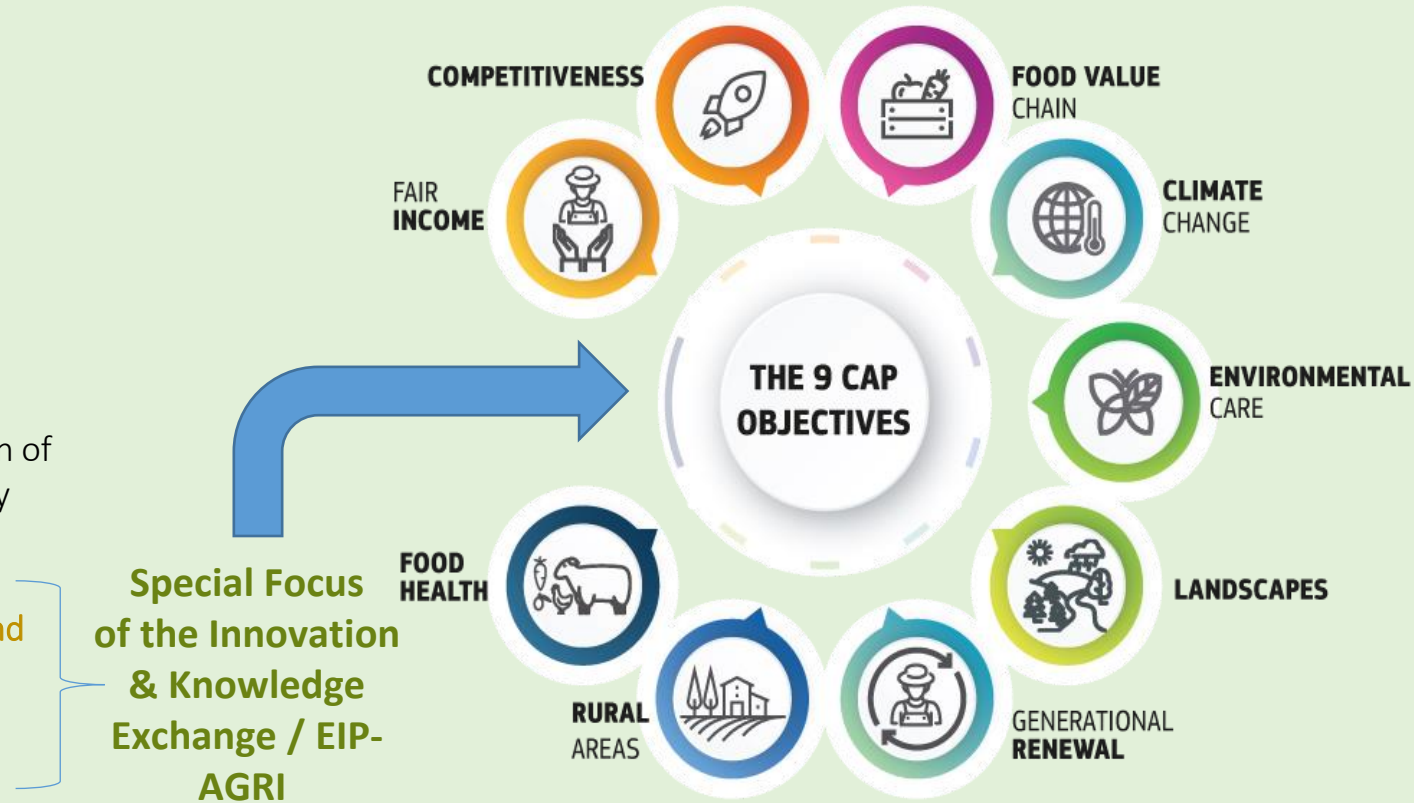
n of
y

nd

Special Focus of the Innovation & Knowledge Exchange / EIP-AGRI

COMPETITIVENESS

FOOD VALUE CHAIN

FAIR INCOME

CLIMATE CHANGE

THE 9 CAP OBJECTIVES

ENVIRONMENTAL CARE

FOOD HEALTH

LANDSCAPES

RURAL AREAS

GENERATIONAL RENEWAL